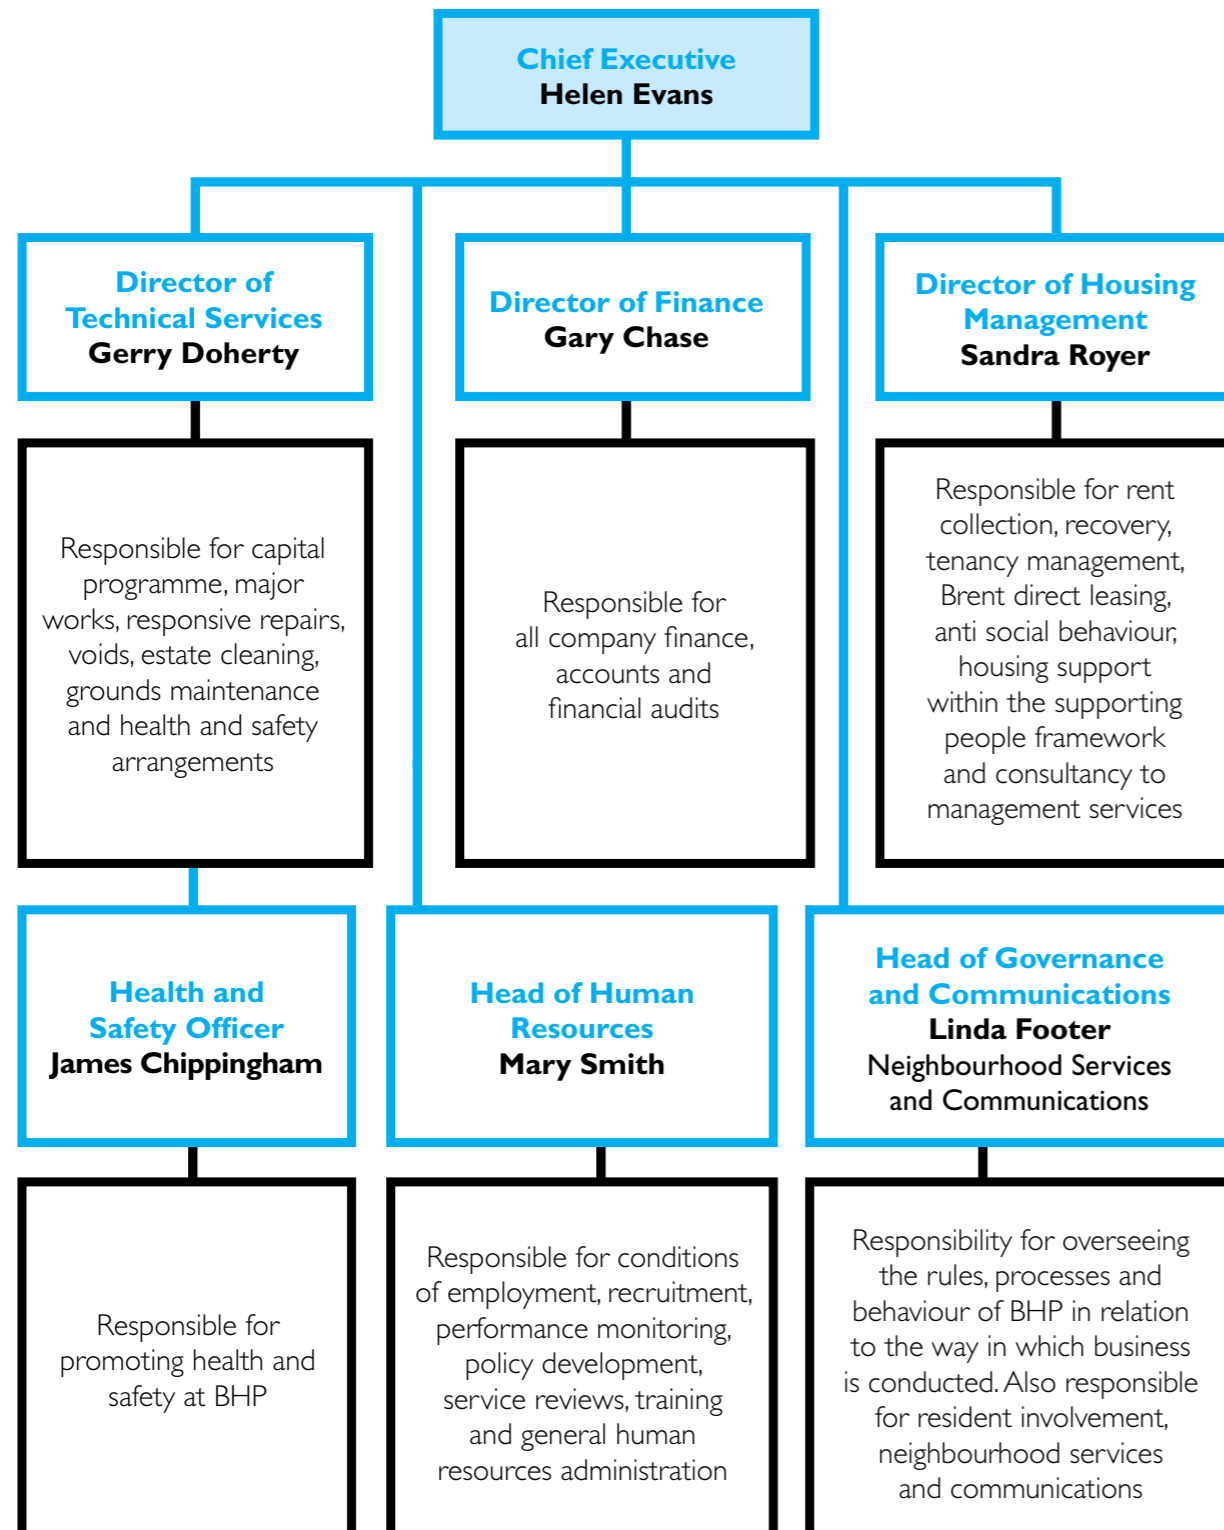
Chief Executive
Helen Evans

Director of Technical Services
Gerry Doherty

Responsible for capital programme, major works, responsive repairs, voids, estate cleaning, grounds maintenance and health and safety arrangements

Director of Finance
Gary Chase

Responsible for all company finance, accounts and financial audits

Director of Housing Management
Sandra Royer

Responsible for rent collection, recovery, tenancy management, Brent direct leasing, anti social behaviour, housing support within the supporting people framework and consultancy to management services

Health and Safety Officer
James Chippingham

Responsible for promoting health and safety at BHP

Head of Human Resources
Mary Smith

Responsible for conditions of employment, recruitment, performance monitoring, policy development, service reviews, training and general human resources administration

Head of Governance and Communications
Linda Footer
Neighbourhood Services and Communications

Responsibility for overseeing the rules, processes and behaviour of BHP in relation to the way in which business is conducted. Also responsible for resident involvement, neighbourhood services and communications